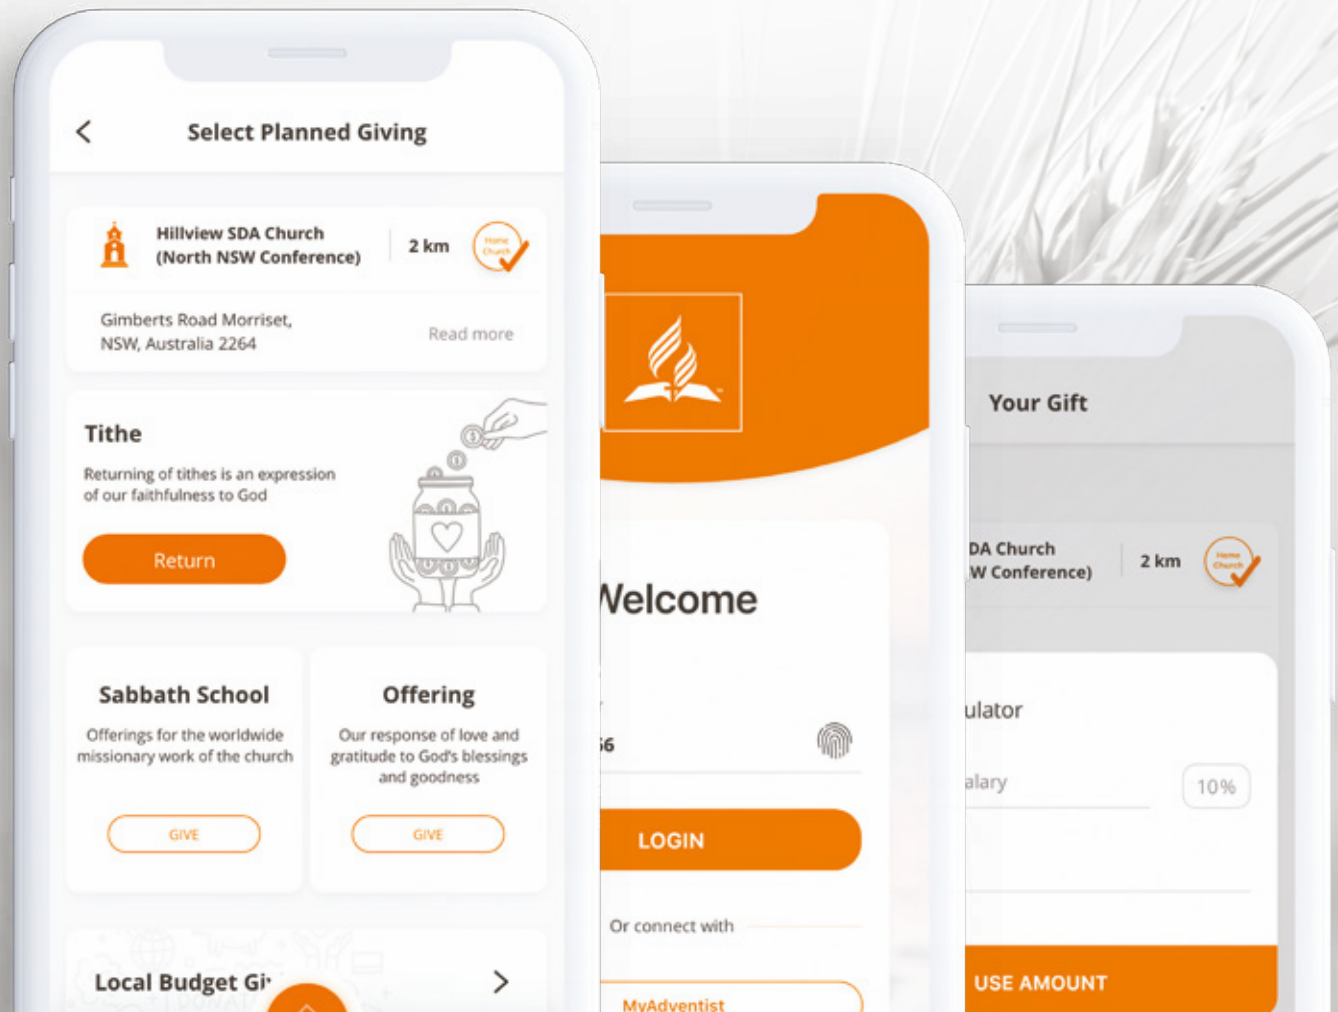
Select Planned Giving

Hillview SDA Church (North NSW Conference)

2 km

Home Church

Gimberts Road Morriset, NSW, Australia 2264

Read more

Tithe

Returning of tithes is an expression of our faithfulness to God

Return

Sabbath School

Offerings for the worldwide missionary work of the church

GIVE

Offering

Our response of love and gratitude to God's blessings and goodness

GIVE

Local Budget Gi

Velcome

6

LOGIN

Or connect with

MyAdventist

Your Gift

DA Church
W Conference)

2 km

Home Church

ulator

alary

10%

USE AMOUNT